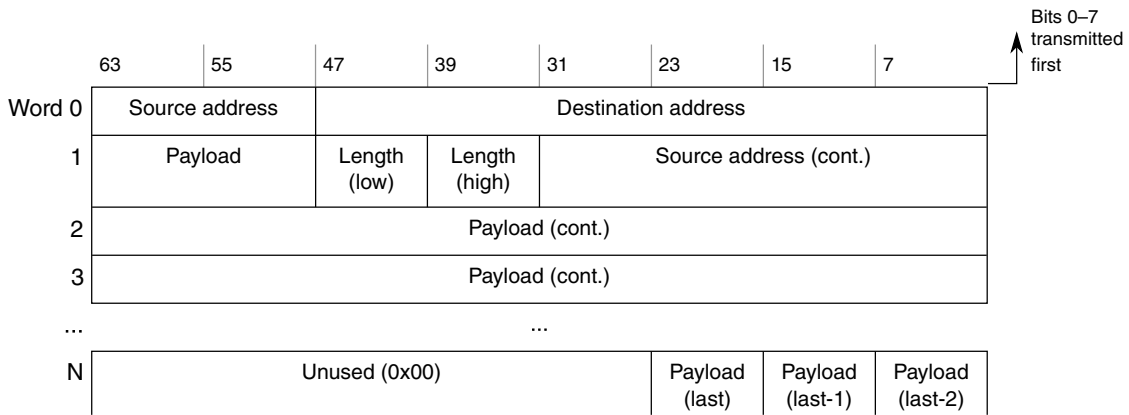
Bits 0–7 transmitted first

|  | 63 | 55 | 47 | 39 | 31 | 23 | 15 | 7 |
|---|---|---|---|---|---|---|---|---|
| Word 0 | Source address | | Destination address | | | | | |
| 1 | Payload | | Length (low) | Length (high) | Source address (cont.) | | | |
| 2 | Payload (cont.) | | | | | | | |
| 3 | Payload (cont.) | | | | | | | |
| ... | ... | | | | | | | |
| N | Unused (0x00) | | | | | Payload (last) | Payload (last-1) | Payload (last-2) |